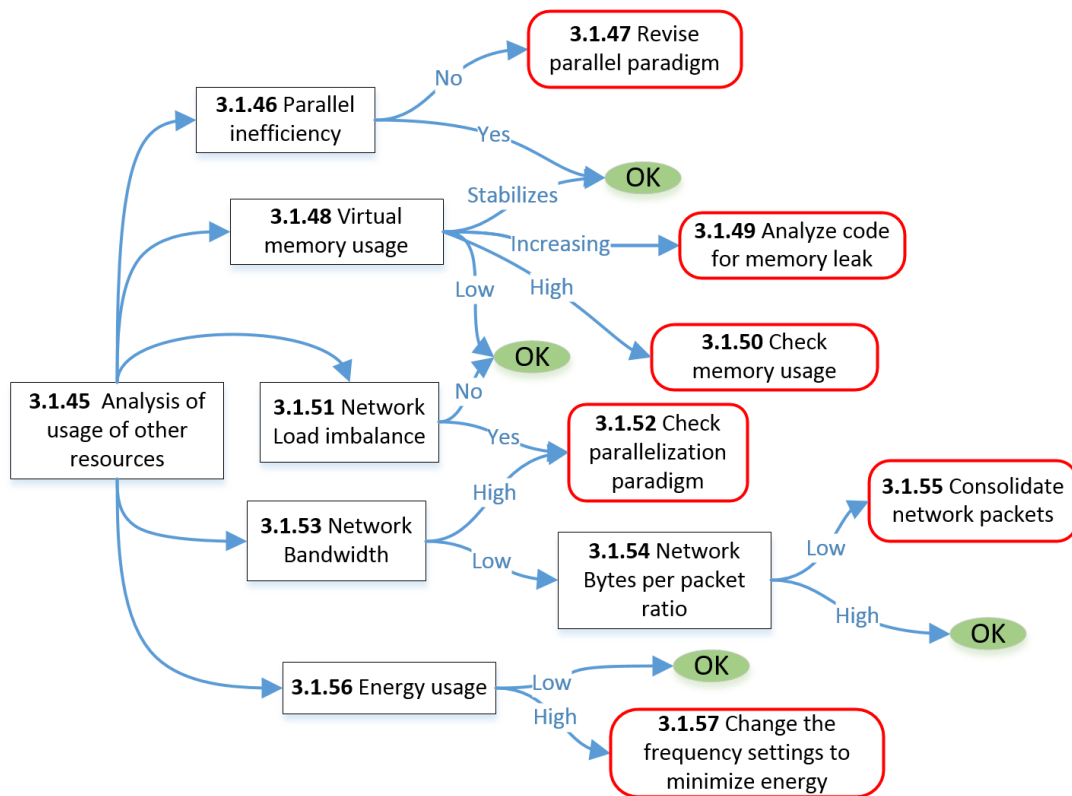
**3.1.47** Revise parallel paradigm

No

**3.1.46** Parallel inefficiency

Yes

OK

Stabilizes

**3.1.48** Virtual memory usage

Increasing

**3.1.49** Analyze code for memory leak

Low

High

OK

**3.1.50** Check memory usage

**3.1.45** Analysis of usage of other resources

No

**3.1.51** Network Load imbalance

Yes

**3.1.52** Check parallelization paradigm

High

**3.1.55** Consolidate network packets

**3.1.53** Network Bandwidth

Low

**3.1.54** Network Bytes per packet ratio

Low

High

OK

**3.1.56** Energy usage

Low

OK

High

**3.1.57** Change the frequency settings to minimize energy